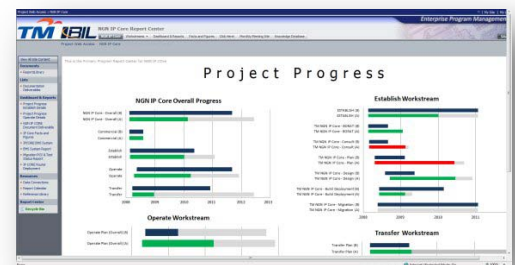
Project Web Access : NGN IP Core

Enterprise Program Management

TM IBIL NGN IP Core Report Center

Project Web Access : NGN IP Core

Project Progress

NGN IP Core Overall Progress

NGN IP Core - Overall (B)
NGN IP Core - Overall (A)

Commercial (B)
Commercial (A)

Establish
Establish

Operate
Operate

Transfer
Transfer

2008 2009 2010 2011 2012 2013 2014

Establish Workstream

Operate Workstream

Operate Plan Overall (B)
Operate Plan Overall (A)

Transfer Workstream

Transfer Plan (B)
Transfer Plan (A)

2008 2009 2010 2011